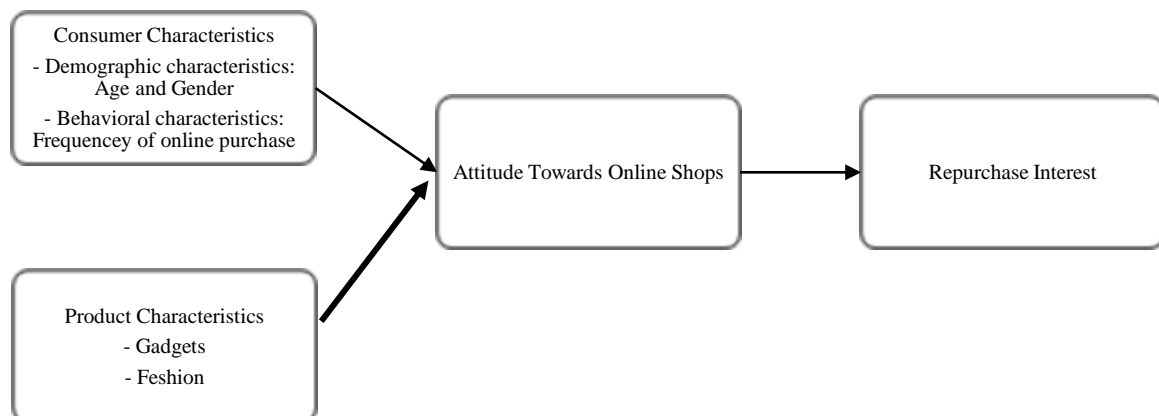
Consumer Characteristics
- Demographic characteristics: Age and Gender
- Behavioral characteristics: Frequencey of online purchase

Product Characteristics
- Gadgets
- Feshion

Attitude Towards Online Shops

Repurchase Interest